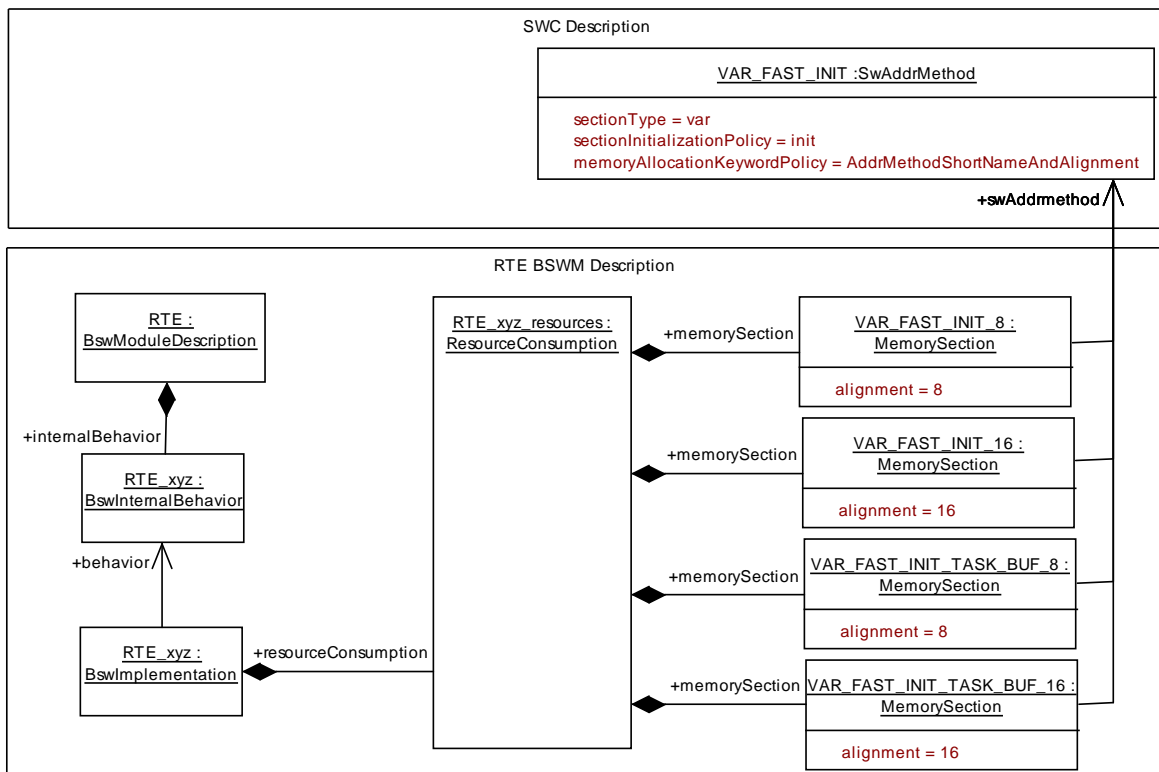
SWC Description

VAR_FAST_INIT :SwAddrMethod

sectionType = var
sectionInitializationPolicy = init
memoryAllocationKeywordPolicy = AddrMethodShortNameAndAlignment

+swAddrmethod

RTE BSWM Description

RTE : BswModuleDescription

+internalBehavior

RTE_xyz : BswInternalBehavior

+behavior

RTE_xyz : BswImplementation

+resourceConsumption

RTE_xyz_resources : ResourceConsumption

+memorySection

VAR_FAST_INIT_8 : MemorySection

alignment = 8

+memorySection

VAR_FAST_INIT_16 : MemorySection

alignment = 16

+memorySection

VAR_FAST_INIT_TASK_BUF_8 : MemorySection

alignment = 8

+memorySection

VAR_FAST_INIT_TASK_BUF_16 : MemorySection

alignment = 16